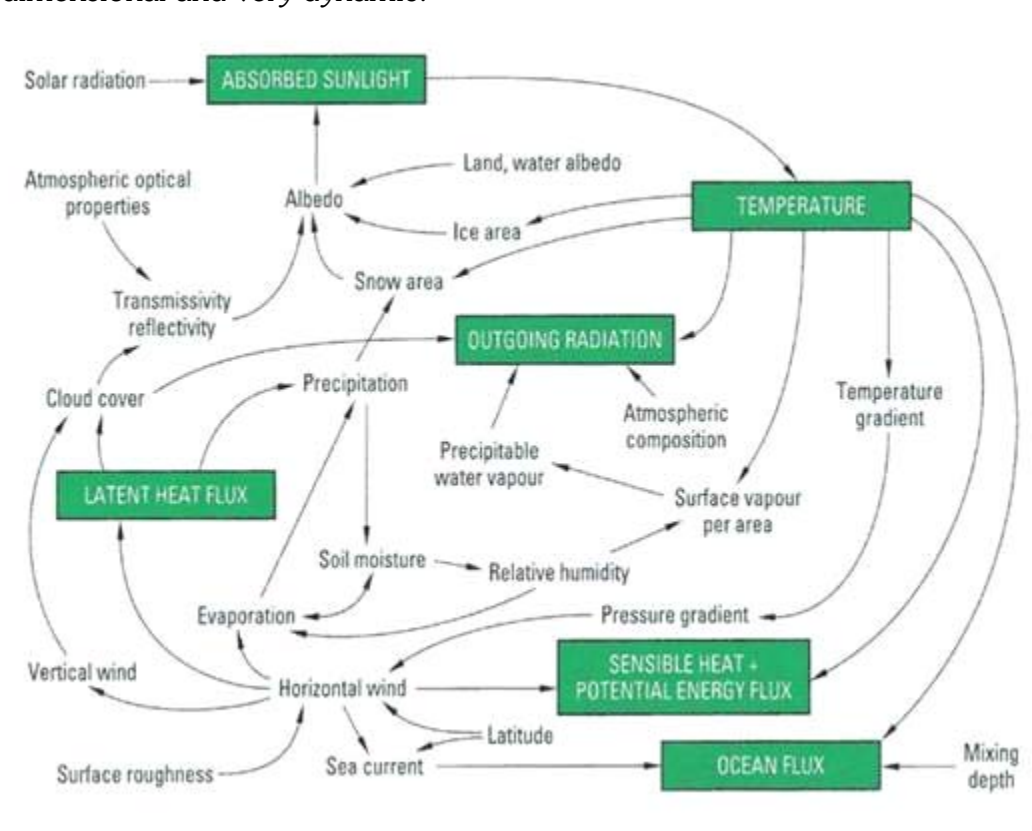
dimensional and very dynamic.

Solar radiation
ABSORBED SUNLIGHT
Land, water albedo
Atmospheric optical properties
Albedo
TEMPERATURE
Ice area
Snow area
Transmissivity reflectivity
OUTGOING RADIATION
Cloud cover
Precipitation
Temperature gradient
Atmospheric composition
Precipitable water vapour
LATENT HEAT FLUX
Surface vapour per area
Soil moisture
Relative humidity
Evaporation
Pressure gradient
Vertical wind
Horizontal wind
SENSIBLE HEAT + POTENTIAL ENERGY FLUX
Latitude
Surface roughness
Sea current
OCEAN FLUX
Mixing depth